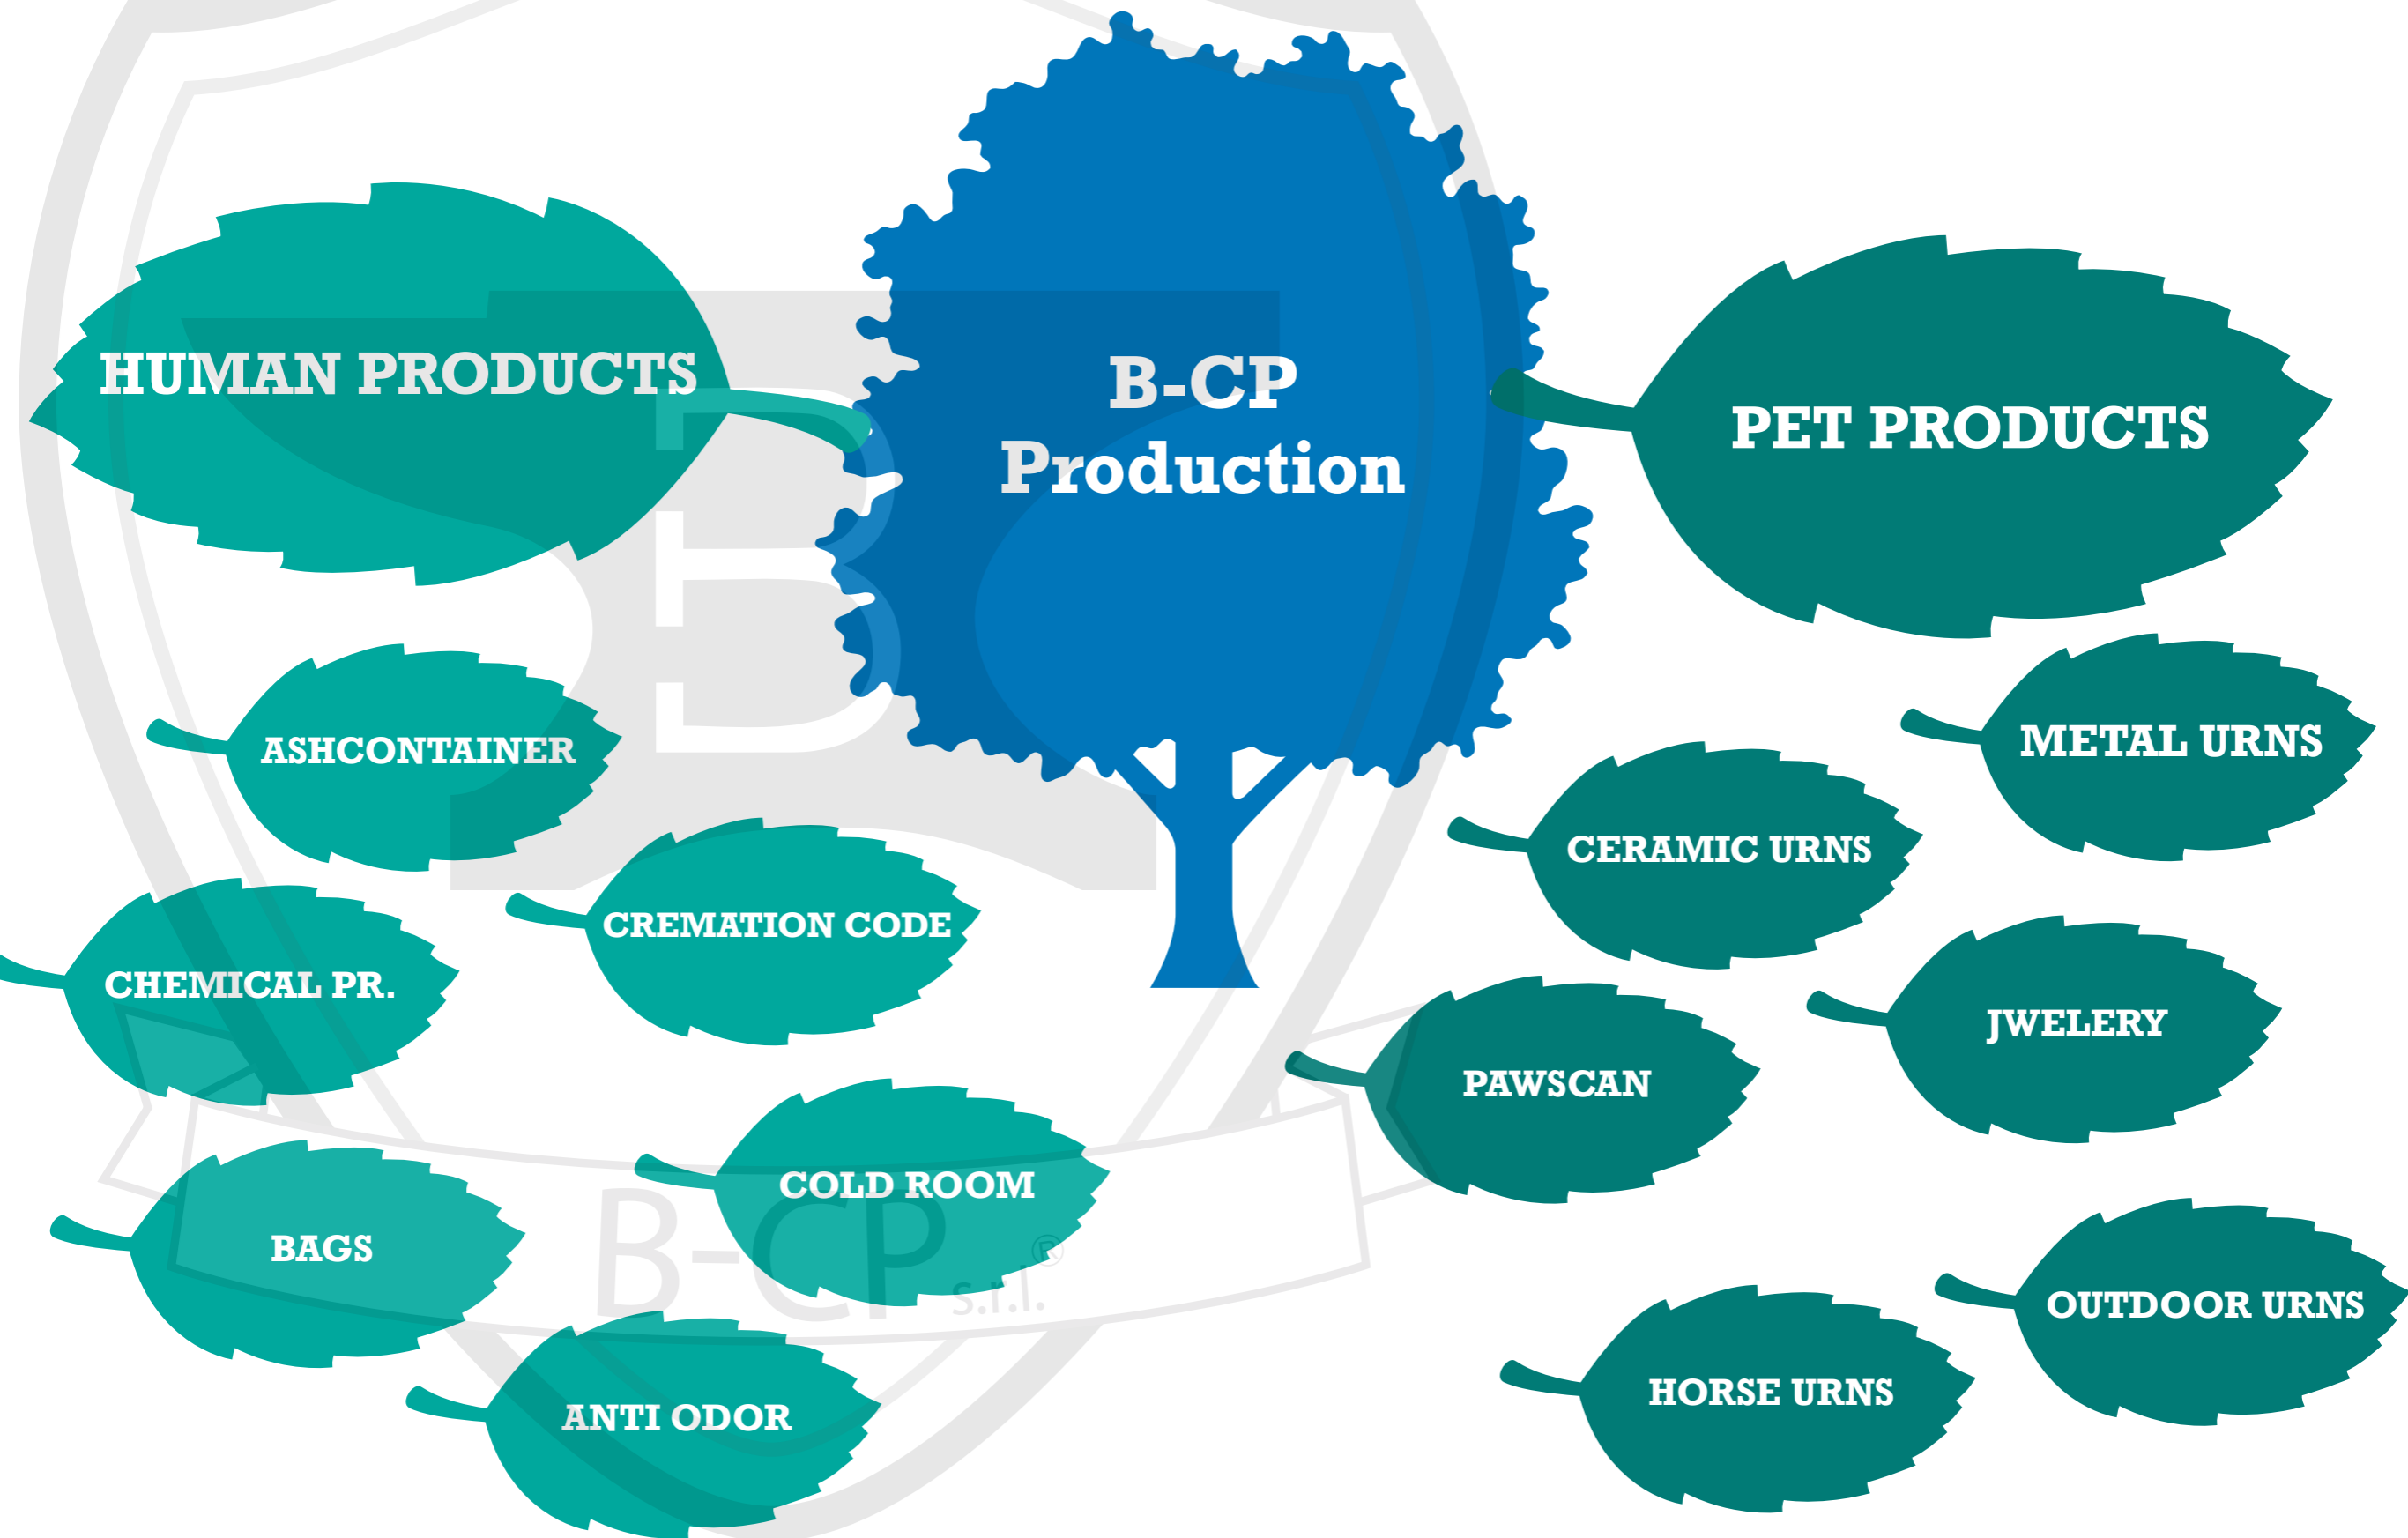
HUMAN PRODUCTS

B-CP
Production

PET PRODUCTS

ASHCONTAINER

CREMATION CODE

CHEMICAL PR.

COLD ROOM

BAGS

ANTI ODOR

METAL URNS

CERAMIC URNS

JWELERY

PAWSCAN

OUTDOOR URNS

HORSE URNS

B-CP® s.r.l.